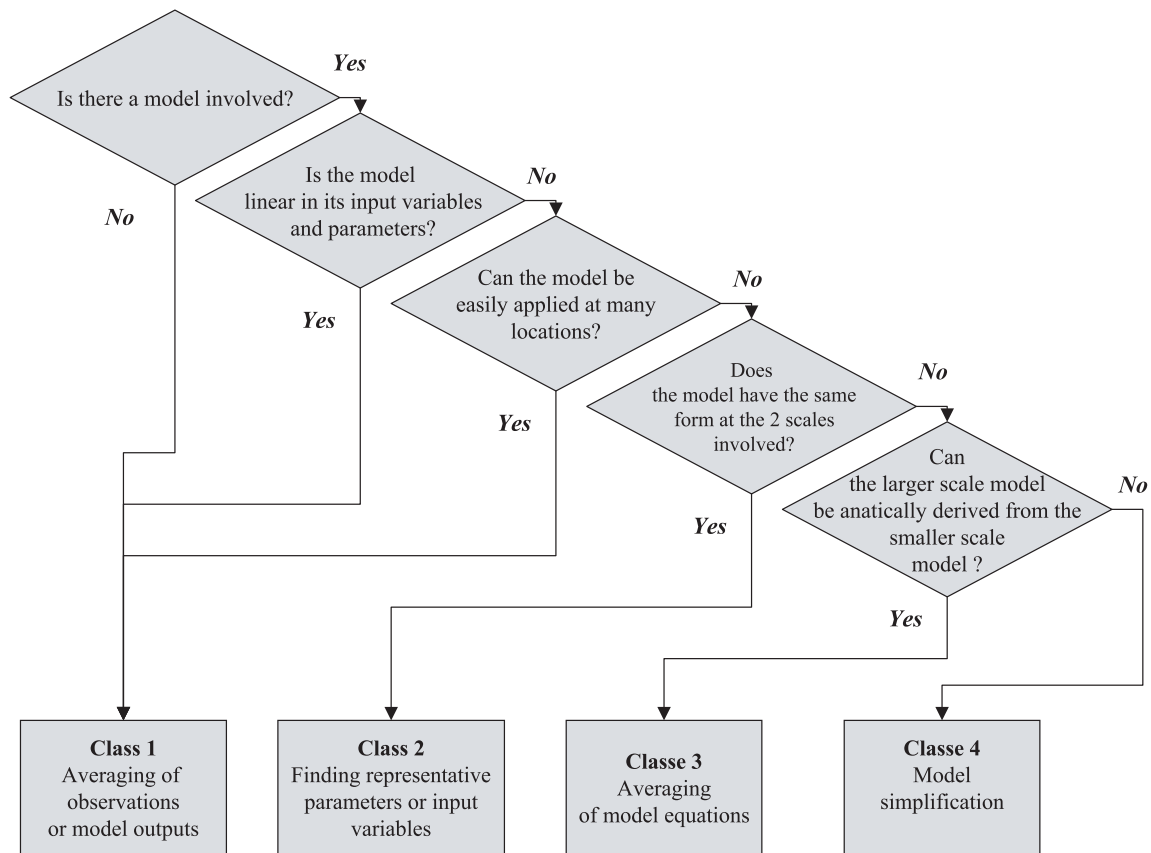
Is there a model involved?

Yes

No

Is the model linear in its input variables and parameters?

No

Yes

Can the model be easily applied at many locations?

No

Yes

Does the model have the same form at the 2 scales involved?

No

Yes

Can the larger scale model be anatically derived from the smaller scale model ?

No

Yes

**Class 1**
Averaging of observations or model outputs

**Class 2**
Finding representative parameters or input variables

**Classe 3**
Averaging of model equations

**Classe 4**
Model simplification